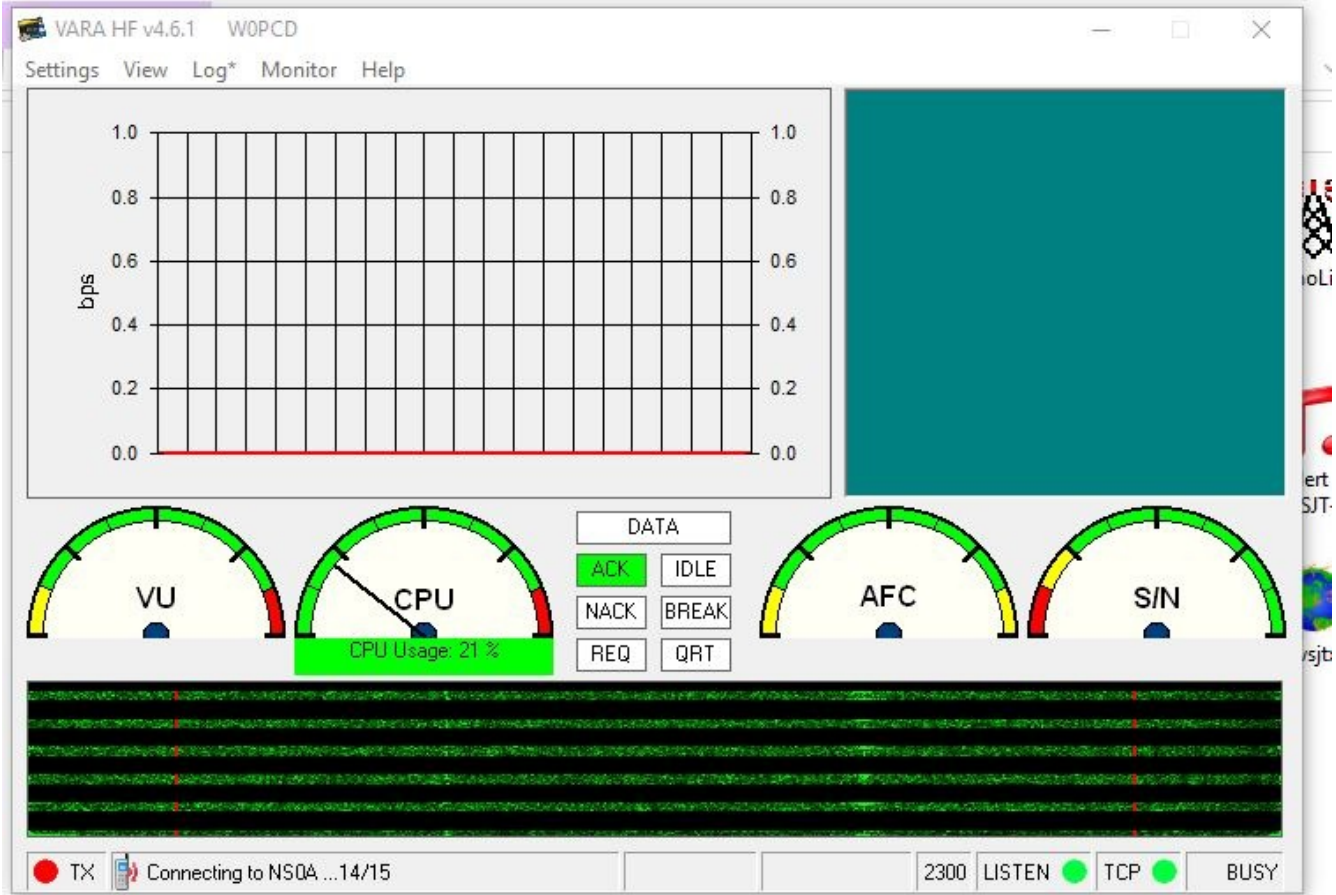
VARA HF v4.6.1 W0PCD

Settings View Log* Monitor Help

1.0
0.8
0.6
0.4
0.2
0.0

bps

1.0
0.8
0.6
0.4
0.2
0.0

VU

CPU

CPU Usage: 21 %

DATA

ACK IDLE

NACK BREAK

REQ QRT

AFC

S/N

TX Connecting to NS0A ...14/15 2300 LISTEN TCP BUSY

oLi

ert
SJT-

sjt